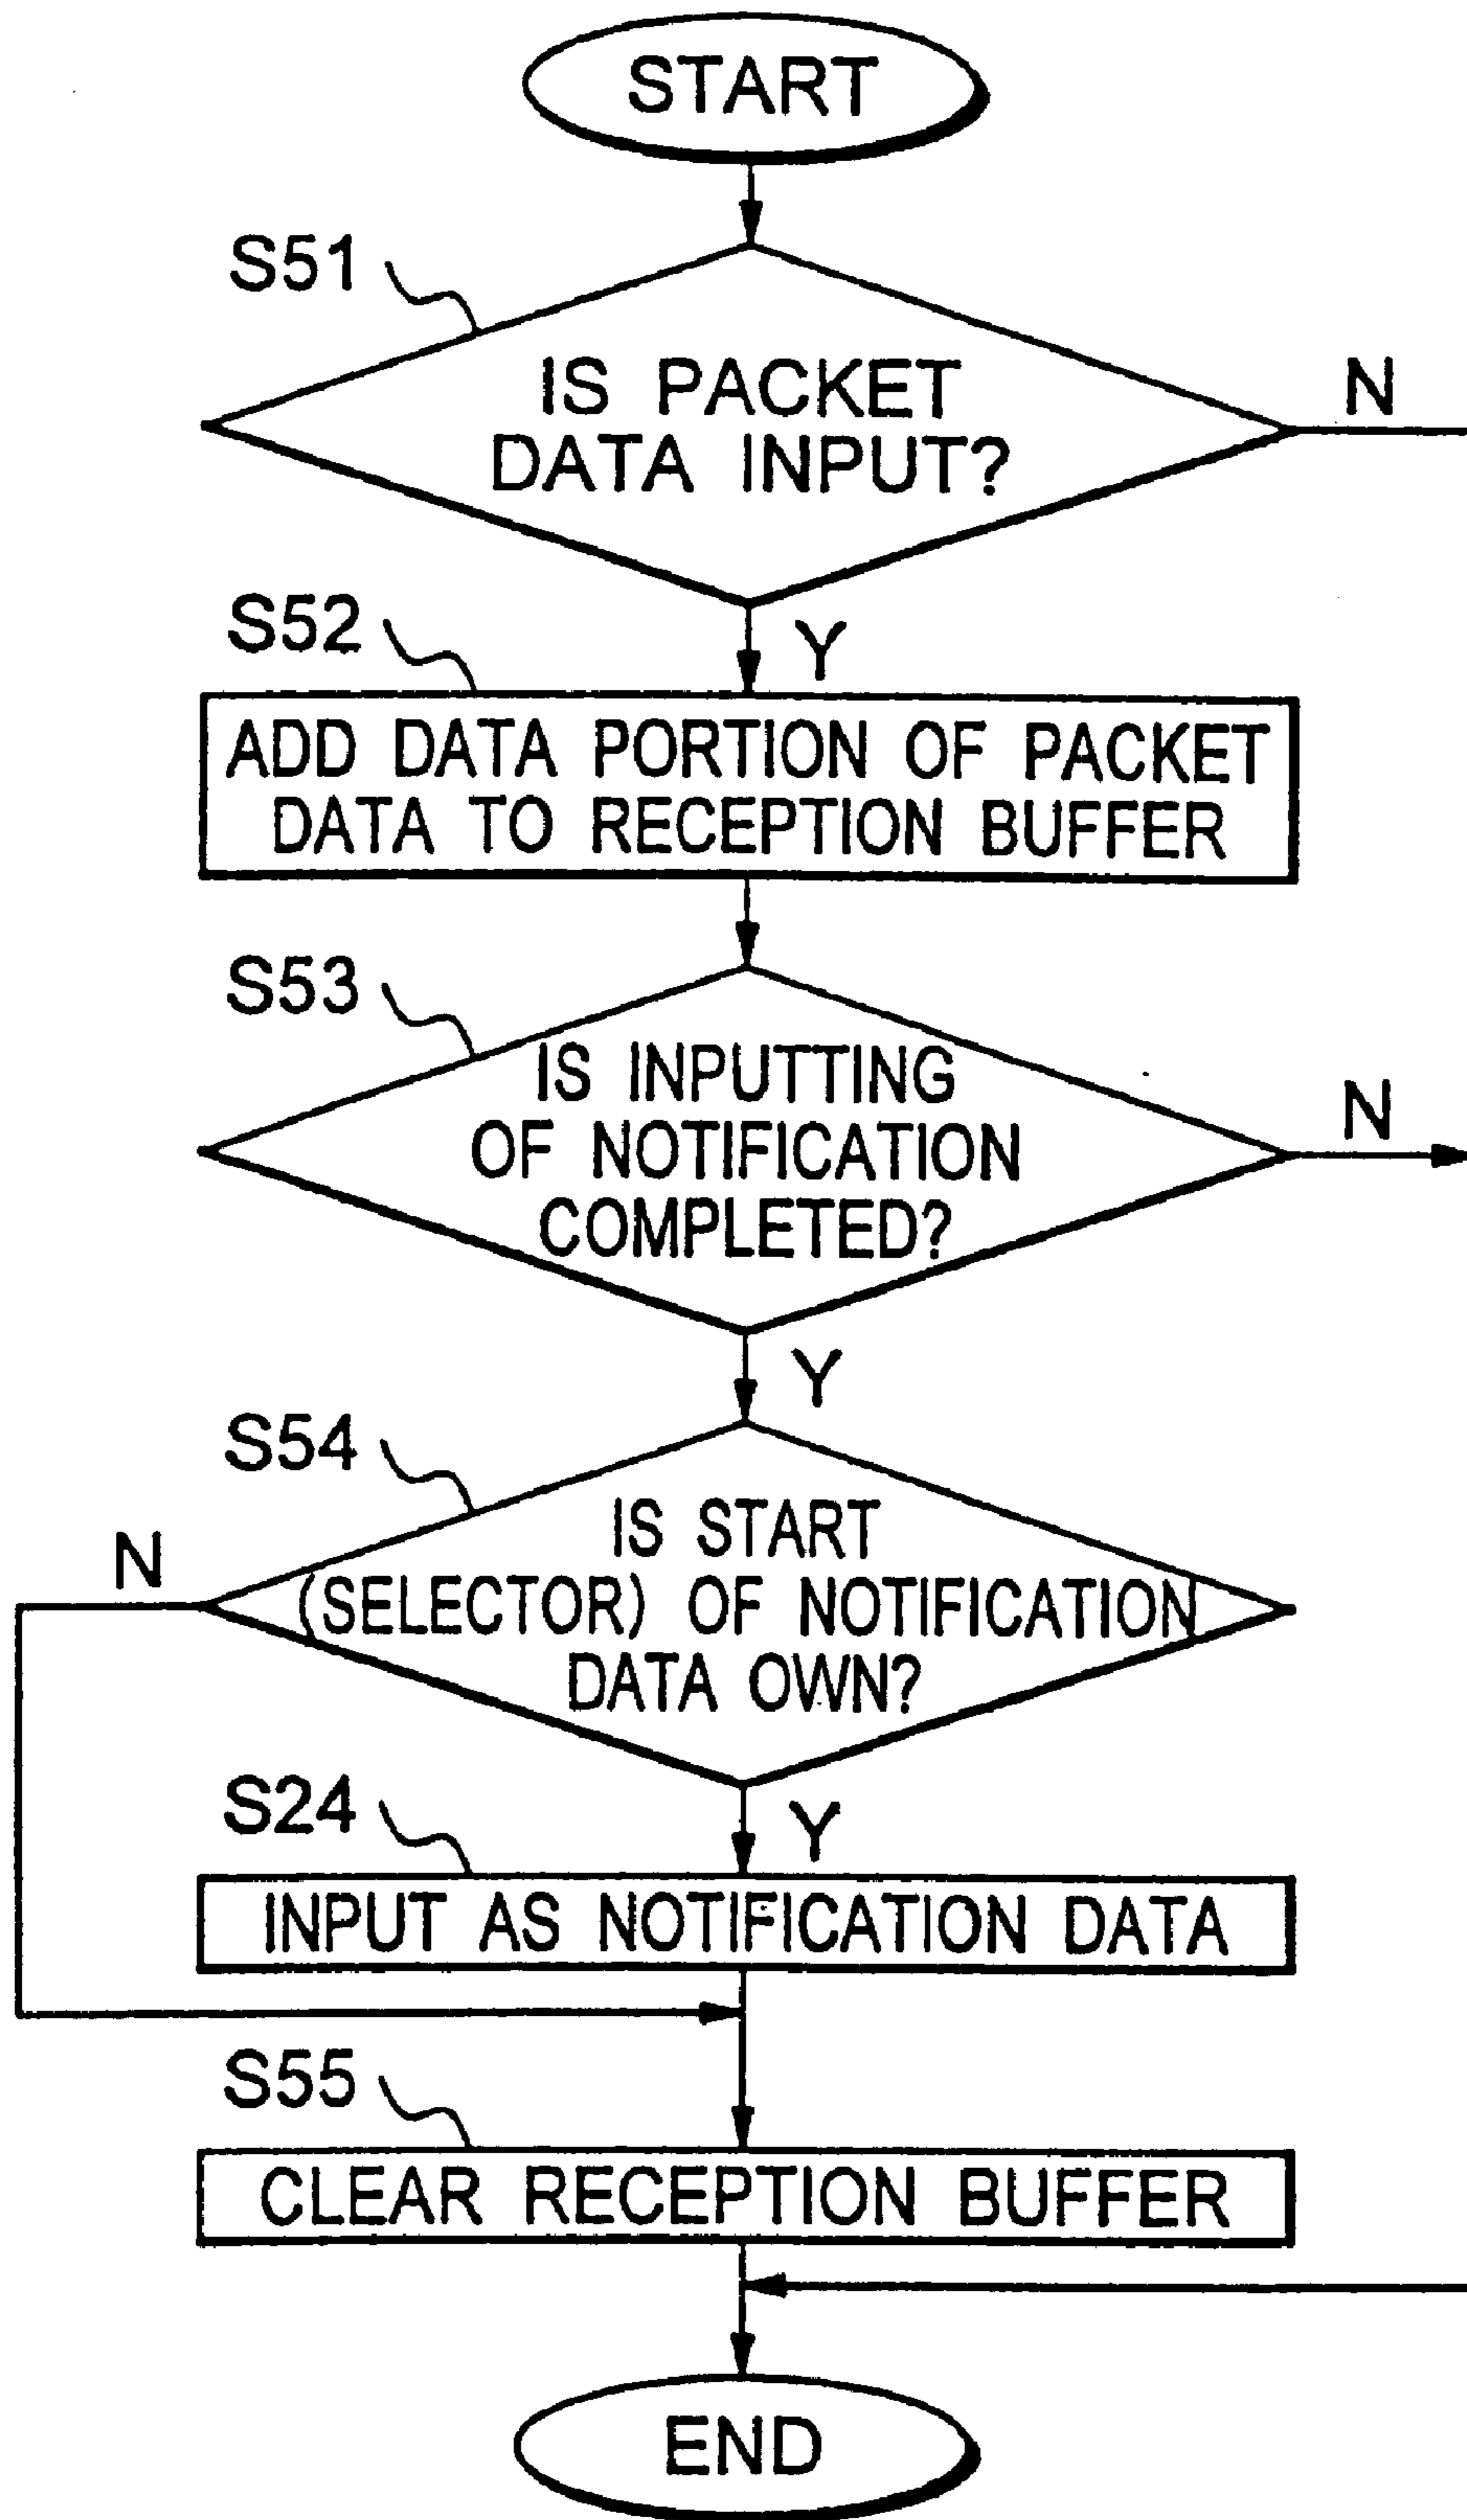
START

S51

IS PACKET DATA INPUT?

N

Y

S52

ADD DATA PORTION OF PACKET DATA TO RECEPTION BUFFER

S53

IS INPUTTING OF NOTIFICATION COMPLETED?

N

Y

S54

IS START (SELECTOR) OF NOTIFICATION DATA OWN?

N

Y

S24

INPUT AS NOTIFICATION DATA

S55

CLEAR RECEPTION BUFFER

END